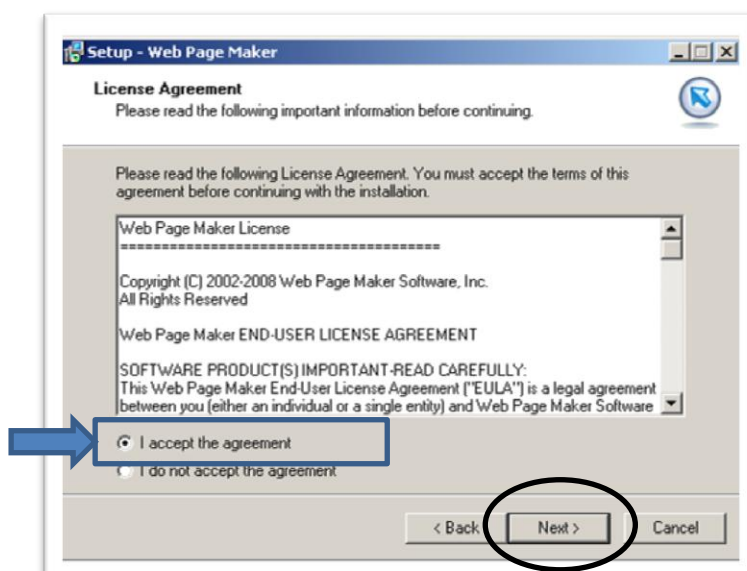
Setup - Web Page Maker

License Agreement
Please read the following important information before continuing.

Please read the following License Agreement. You must accept the terms of this agreement before continuing with the installation.

Web Page Maker License
========================================

Copyright (C) 2002-2008 Web Page Maker Software, Inc.
All Rights Reserved

Web Page Maker END-USER LICENSE AGREEMENT

SOFTWARE PRODUCT(S) IMPORTANT-READ CAREFULLY:
This Web Page Maker End-User License Agreement ("EULA") is a legal agreement between you (either an individual or a single entity) and Web Page Maker Software

I accept the agreement
I do not accept the agreement

< Back
Next >
Cancel